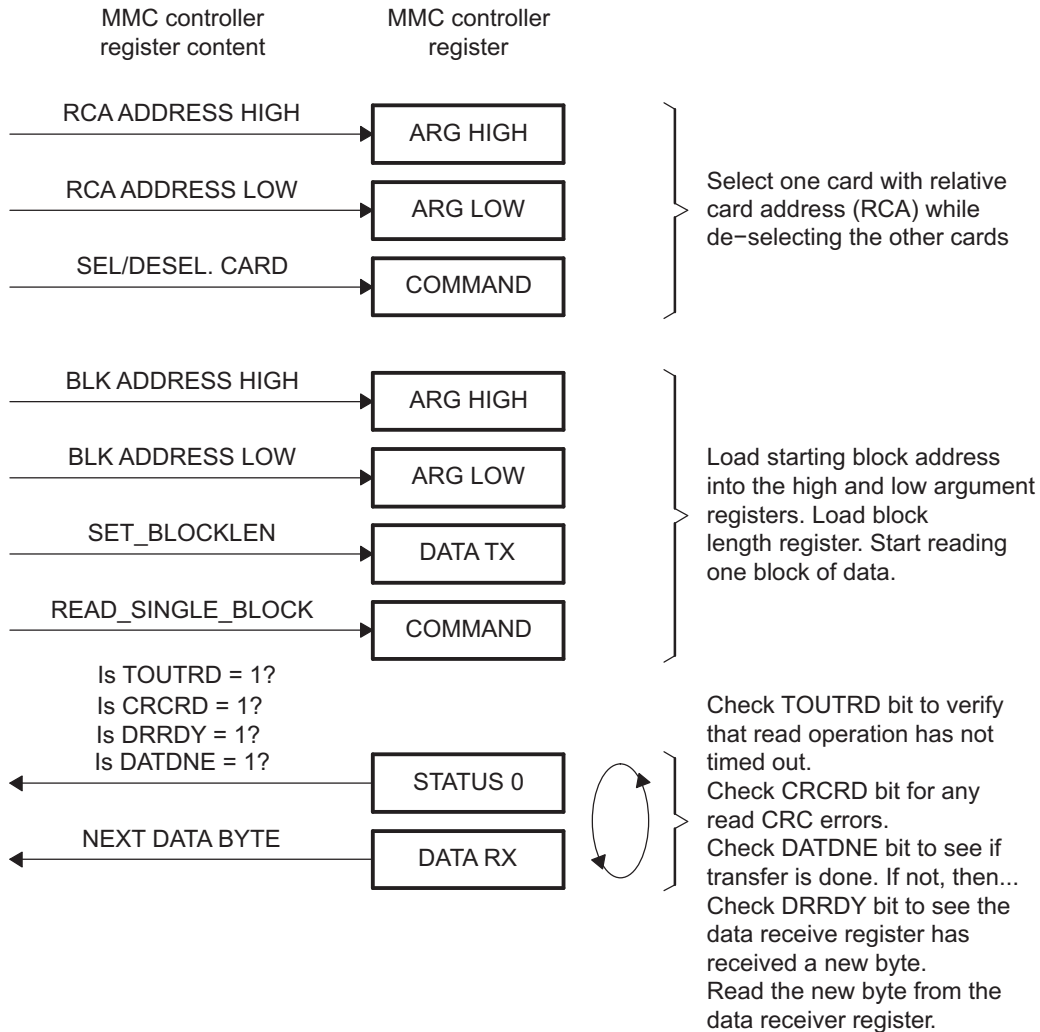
MMC controller register content

MMC controller register

RCA ADDRESS HIGH

ARG HIGH

RCA ADDRESS LOW

ARG LOW

SEL/DESEL. CARD

COMMAND

Select one card with relative card address (RCA) while de−selecting the other cards

BLK ADDRESS HIGH

ARG HIGH

BLK ADDRESS LOW

ARG LOW

SET_BLOCKLEN

DATA TX

READ_SINGLE_BLOCK

COMMAND

Load starting block address into the high and low argument registers. Load block length register. Start reading one block of data.

Is TOUTRD = 1?
Is CRCRD = 1?
Is DRRDY = 1?
Is DATDNE = 1?

STATUS 0

NEXT DATA BYTE

DATA RX

Check TOUTRD bit to verify that read operation has not timed out.
Check CRCRD bit for any read CRC errors.
Check DATDNE bit to see if transfer is done. If not, then...
Check DRRDY bit to see the data receive register has received a new byte.
Read the new byte from the data receiver register.